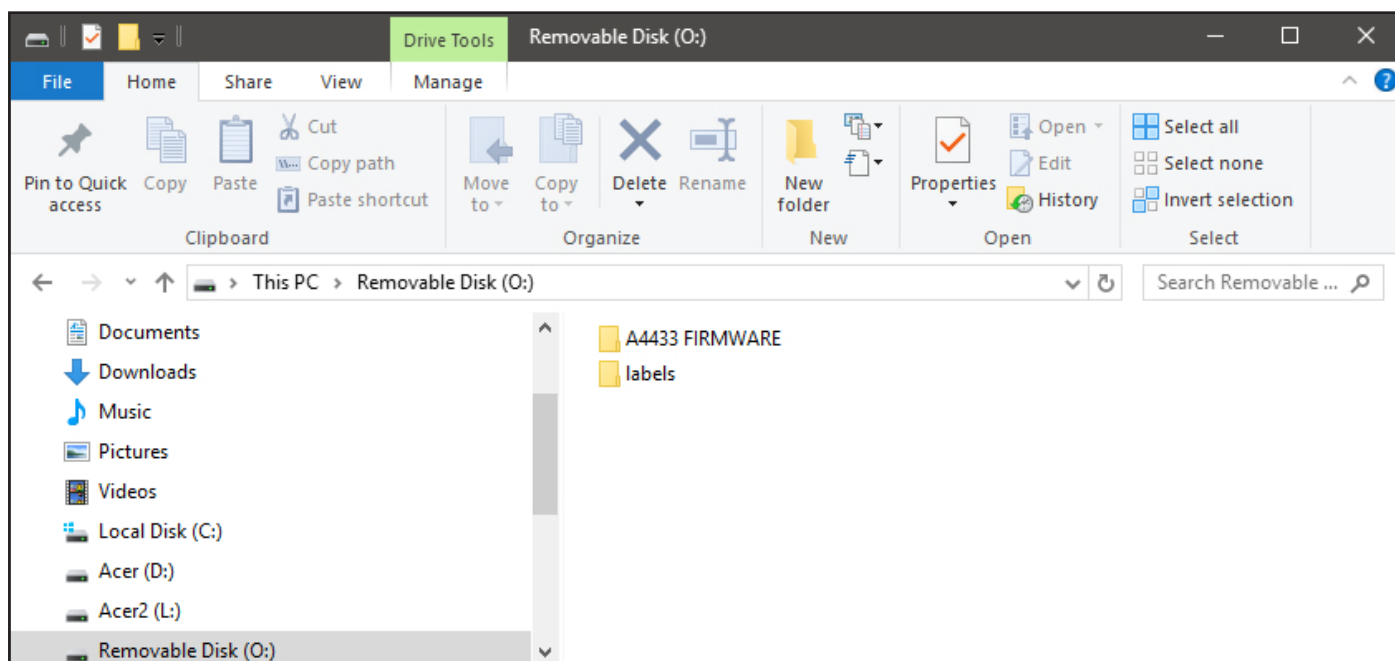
Drive Tools Removable Disk (O:)

File Home Share View Manage

Pin to Quick access Copy Paste Cut Copy path Paste shortcut
Clipboard

Move to Copy to Delete Rename
Organize

New folder
New

Properties Open Edit History
Open

Select all Select none Invert selection
Select

This PC > Removable Disk (O:)

Search Removable ...

Documents
Downloads
Music
Pictures
Videos
Local Disk (C:)
Acer (D:)
Acer2 (L:)
Removable Disk (O:)

A4433 FIRMWARE
labels